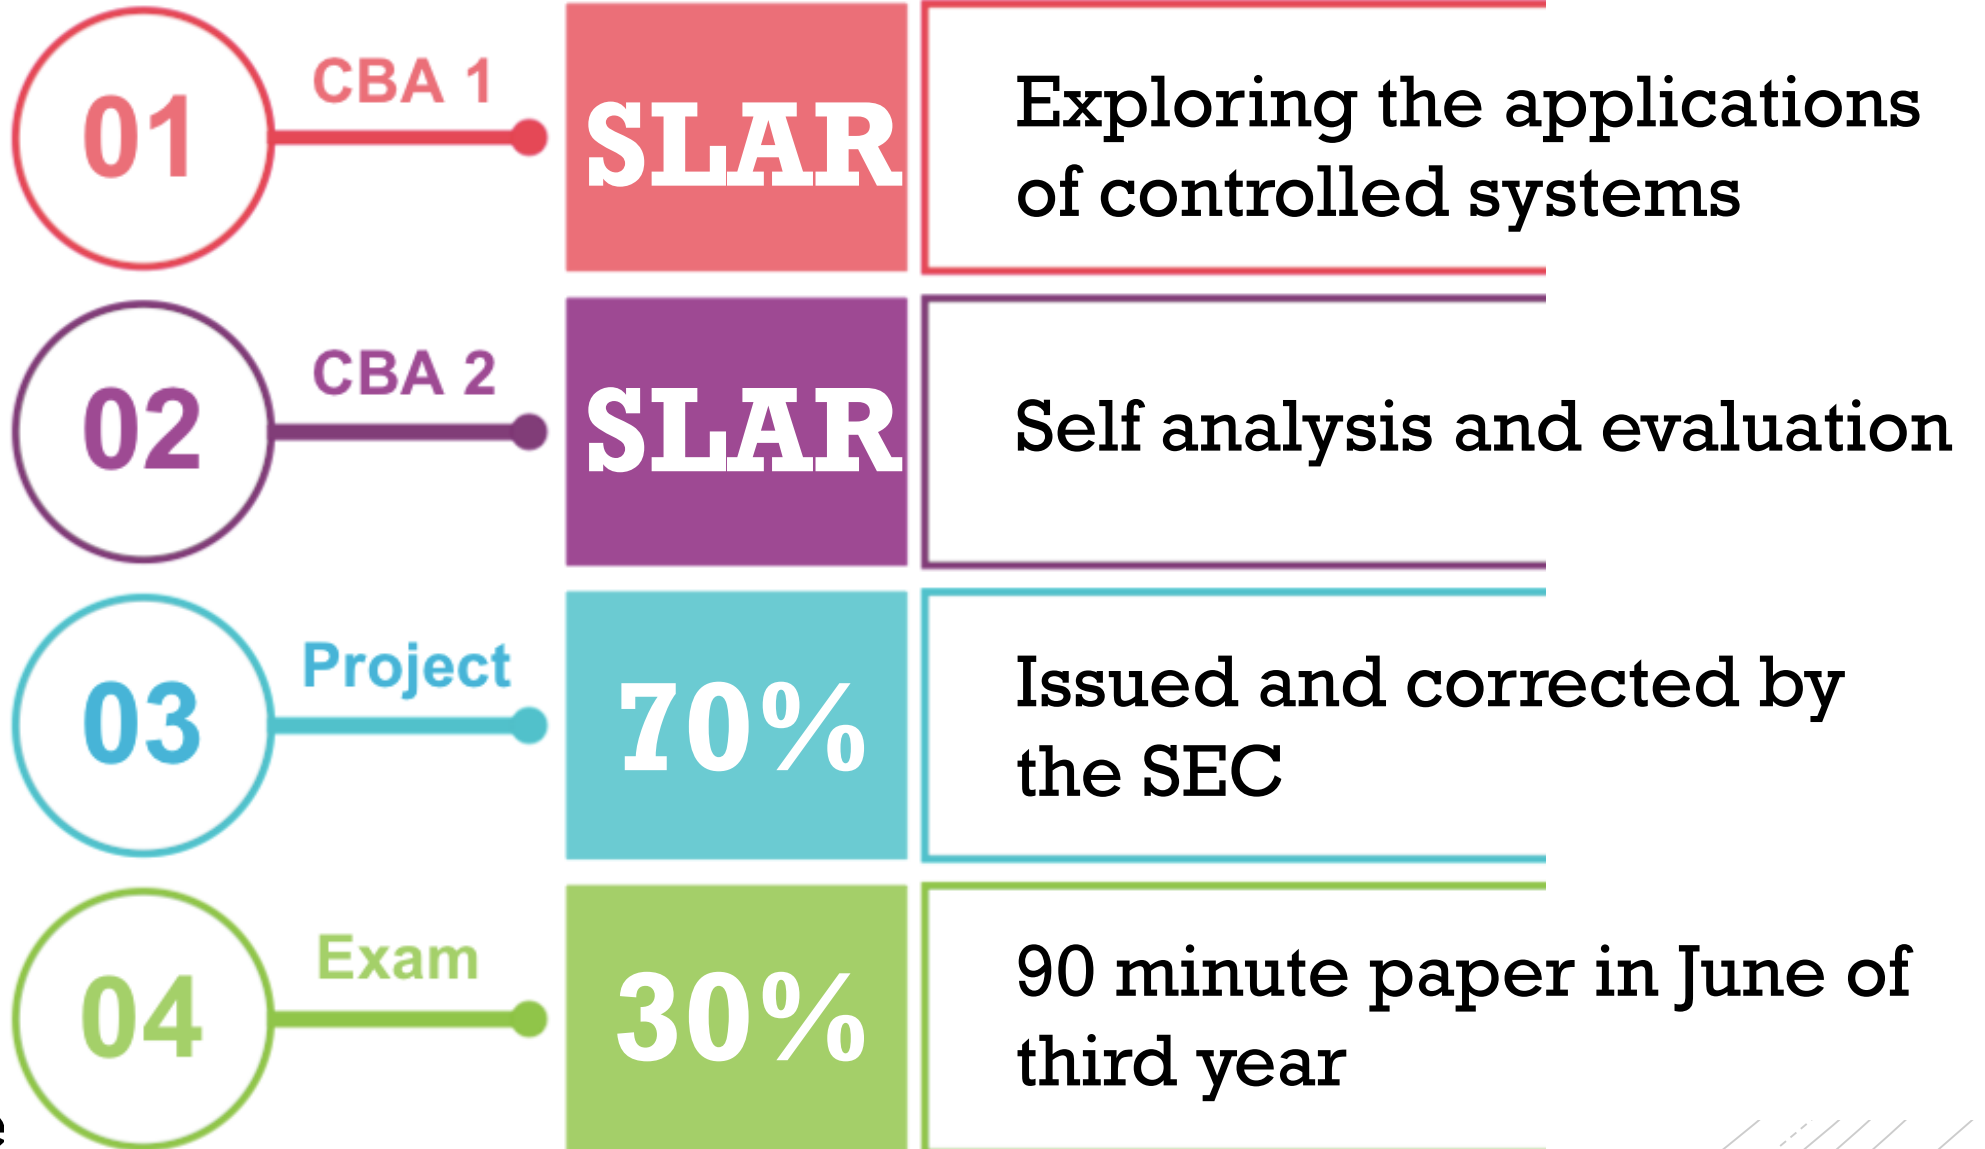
01
CBA 1
SLAR
Exploring the applications of controlled systems

02
CBA 2
SLAR
Self analysis and evaluation

03
Project
70%
Issued and corrected by the SEC

04
Exam
30%
90 minute paper in June of third year